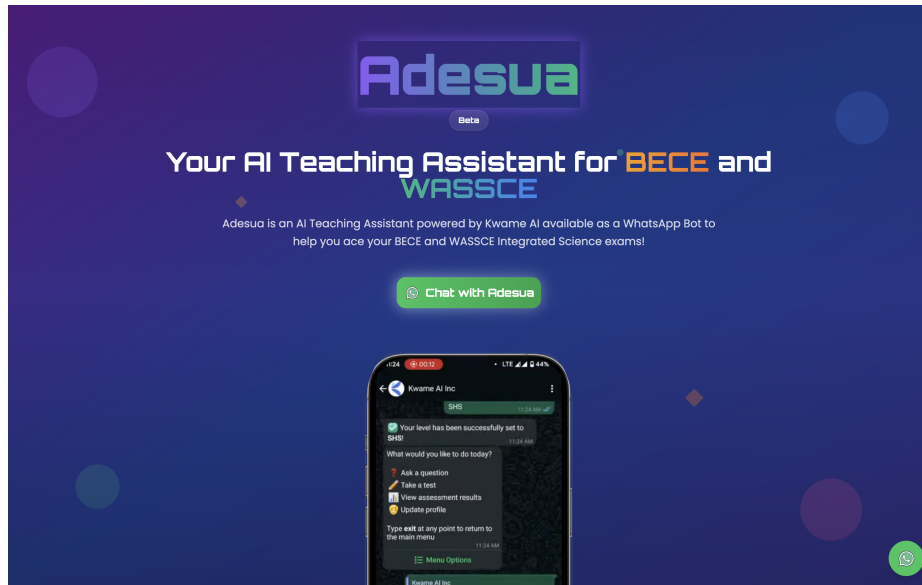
Adesua

Beta

Your AI Teaching Assistant for BECE and WASSCE

Adesua is an AI Teaching Assistant powered by Kwame AI available as a WhatsApp Bot to help you ace your BECE and WASSCE Integrated Science exams!

Chat with Adesua

11:24 00:12 LTE 44%

Kwame AI Inc

SHS 11:24 AM

Your level has been successfully set to SHS! 11:24 AM

What would you like to do today?

Ask a question
Take a test
View assessment results
Update profile

Type exit at any point to return to the main menu 11:24 AM

Menu Options

Kwame AI Inc